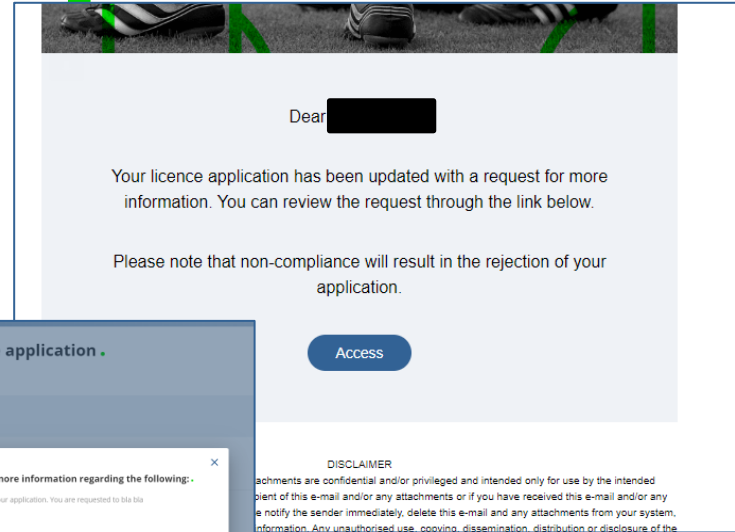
Dear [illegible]

Your licence application has been updated with a request for more information. You can review the request through the link below.

Please note that non-compliance will result in the rejection of your application.

Access

application .

×

more information regarding the following: .

our application. You are requested to bla bla

DISCLAIMER

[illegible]achments are confidential and/or privileged and intended only for use by the intended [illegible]pient of this e-mail and/or any attachments or if you have received this e-mail and/or any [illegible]e notify the sender immediately, delete this e-mail and any attachments from your system, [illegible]information. Any unauthorised use, copying, dissemination, distribution or disclosure of the